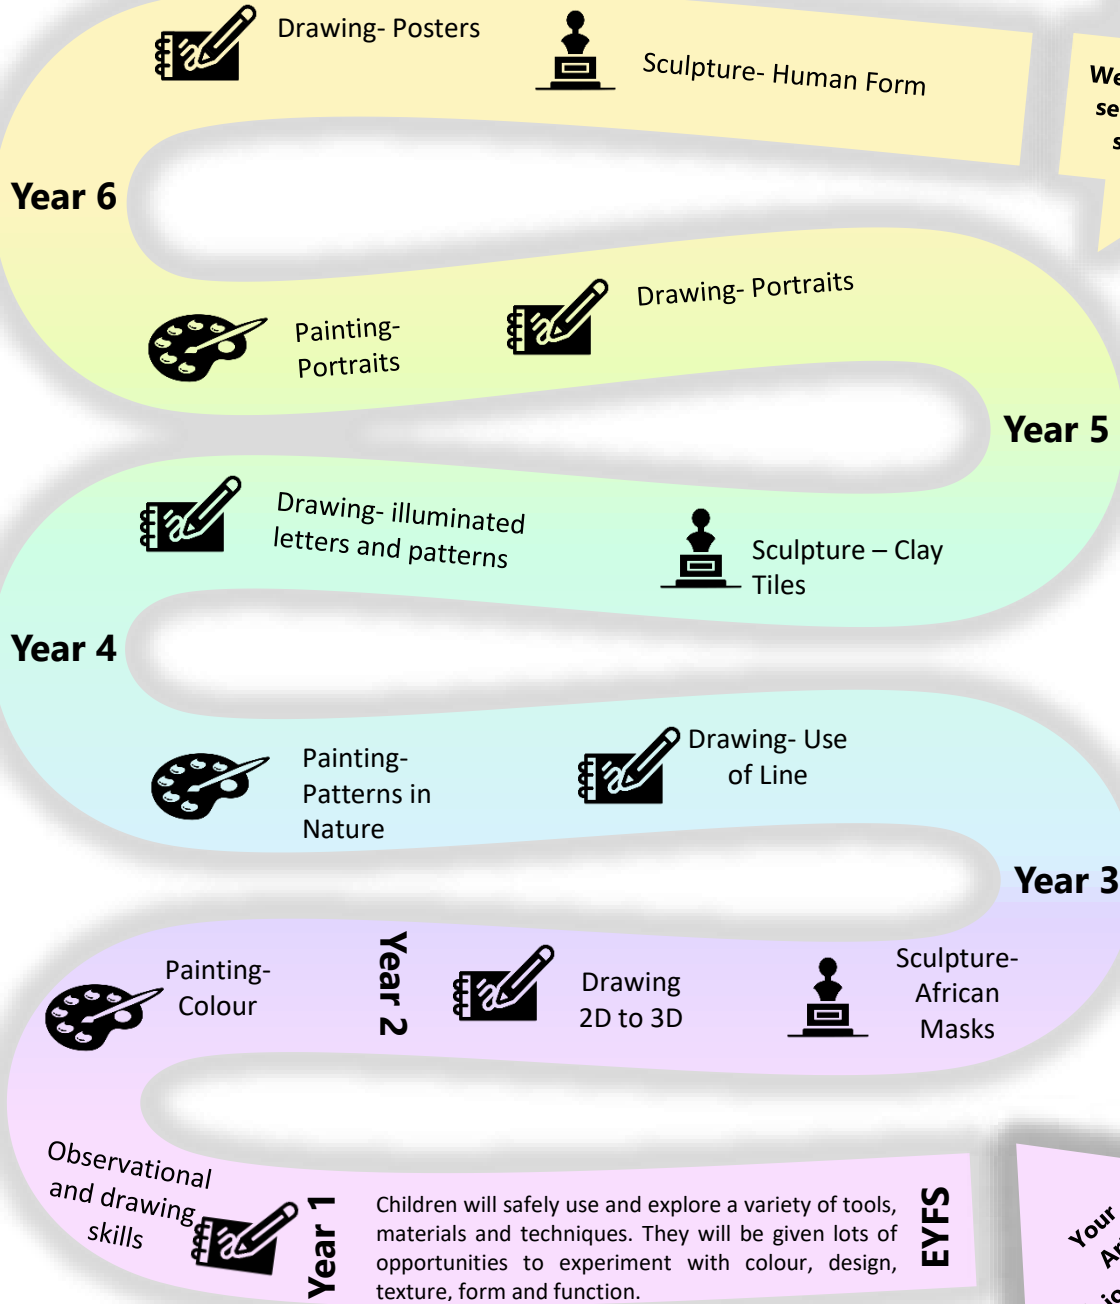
Drawing- Posters

Sculpture- Human Form

We
se
s

Year 6

Painting- Portraits

Drawing- Portraits

Year 5

Drawing- illuminated letters and patterns

Sculpture – Clay Tiles

Year 4

Painting- Patterns in Nature

Drawing- Use of Line

Year 3

Painting- Colour

Year 2

Drawing 2D to 3D

Sculpture- African Masks

Observational and drawing skills

Year 1

Children will safely use and explore a variety of tools, materials and techniques. They will be given lots of opportunities to experiment with colour, design, texture, form and function.

EYFS

Your
Ar
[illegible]